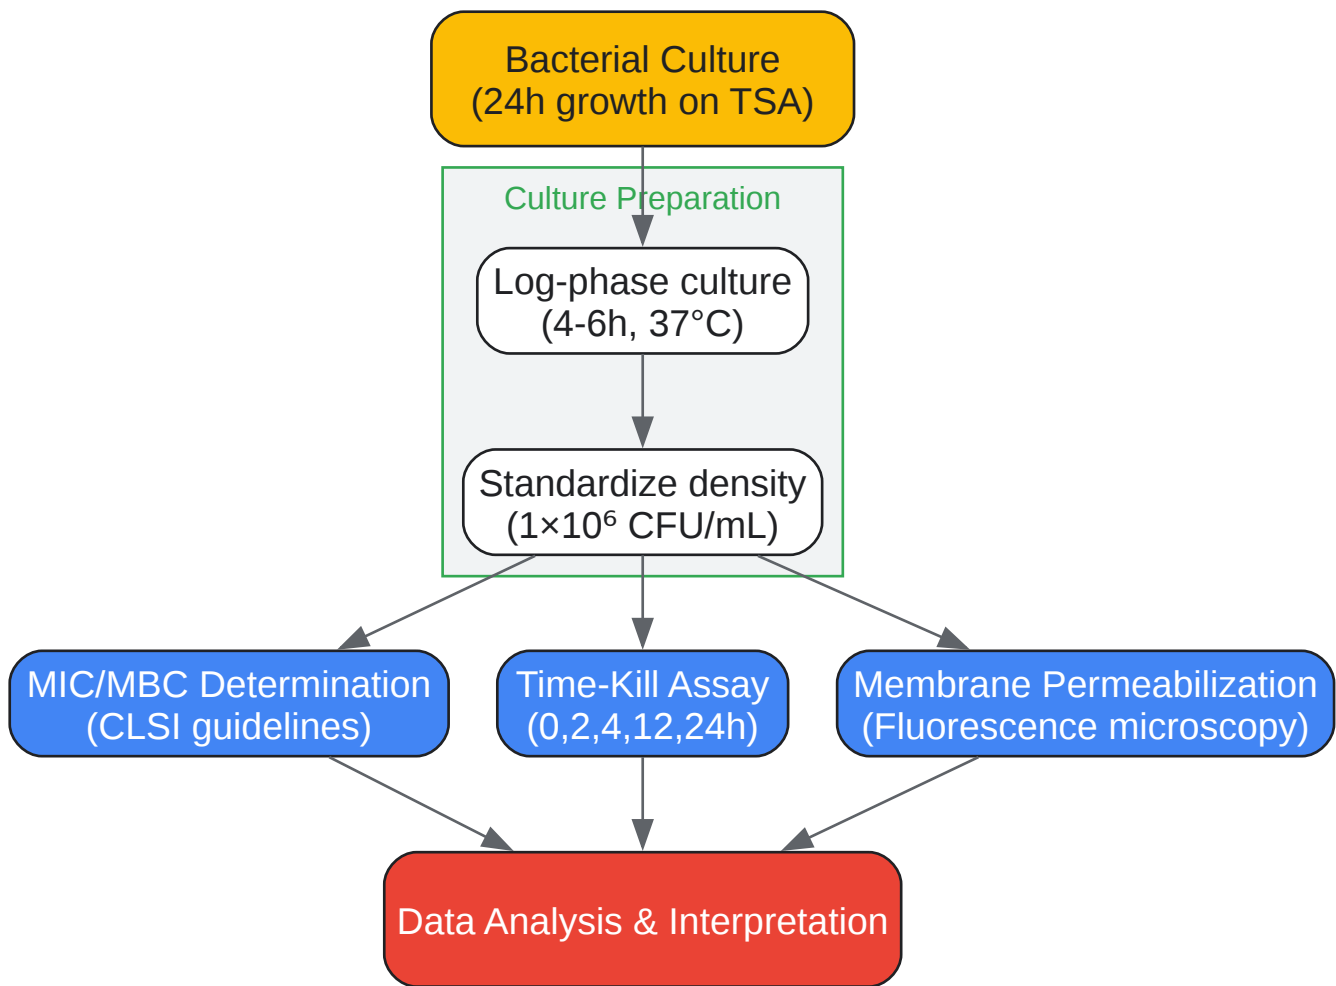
Bacterial Culture
(24h growth on TSA)

Culture Preparation

Log-phase culture
(4-6h, 37°C)

Standardize density
($1\times10^6$ CFU/mL)

MIC/MBC Determination
(CLSI guidelines)

Time-Kill Assay
(0,2,4,12,24h)

Membrane Permeabilization
(Fluorescence microscopy)

Data Analysis & Interpretation